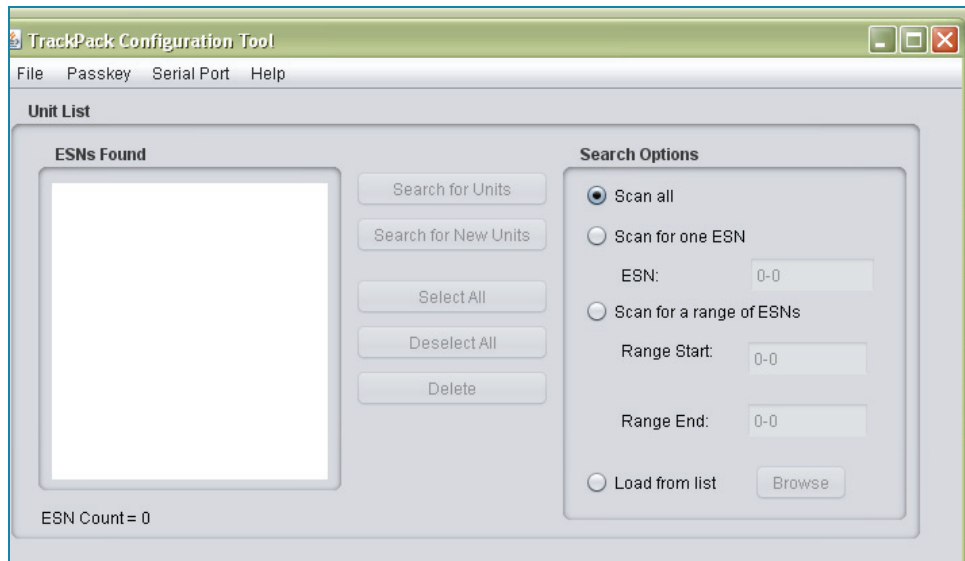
TrackPack Configuration Tool

File Passkey Serial Port Help

Unit List

ESNs Found

Search for Units

Search for New Units

Select All

Deselect All

Delete

ESN Count = 0

Search Options

Scan all

Scan for one ESN

ESN: 0-0

Scan for a range of ESNs

Range Start: 0-0

Range End: 0-0

Load from list

Browse